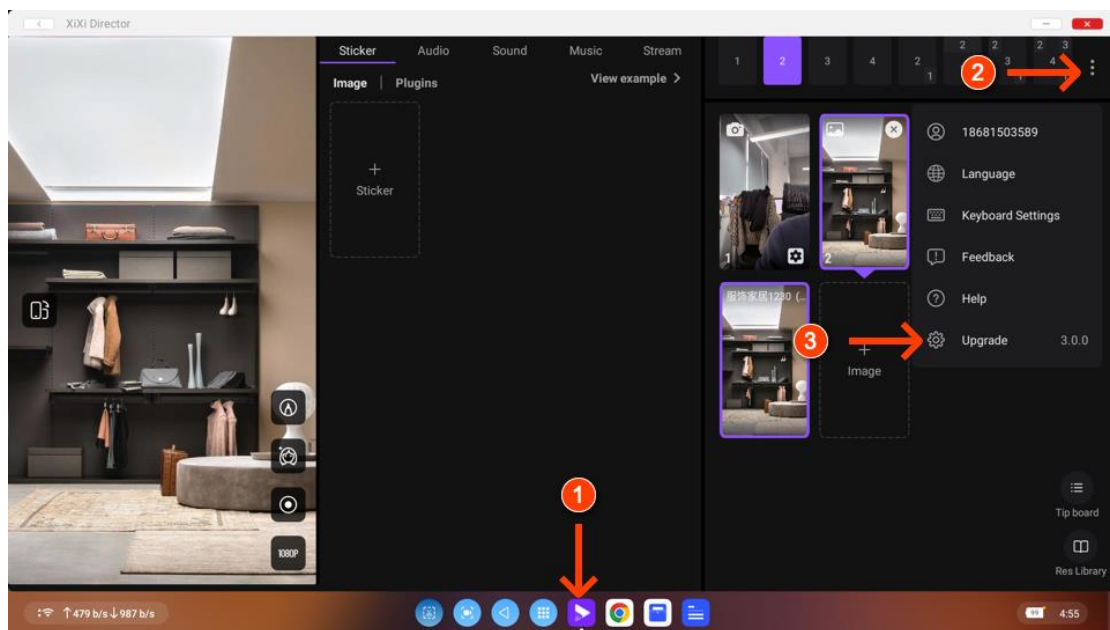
XiXi Director

Sticker Audio Sound Music Stream

Image | Plugins

View example >

+
Sticker

1 2 3 4 2 1 2 2 3 2 3 4

2

18681503589

Language

Keyboard Settings

Feedback

Help

Upgrade 3.0.0

1 2

服饰家居1230 (...

3

+
Image

1080P

Tip board

Res Library

1

↑479 b/s ↓987 b/s

4:55